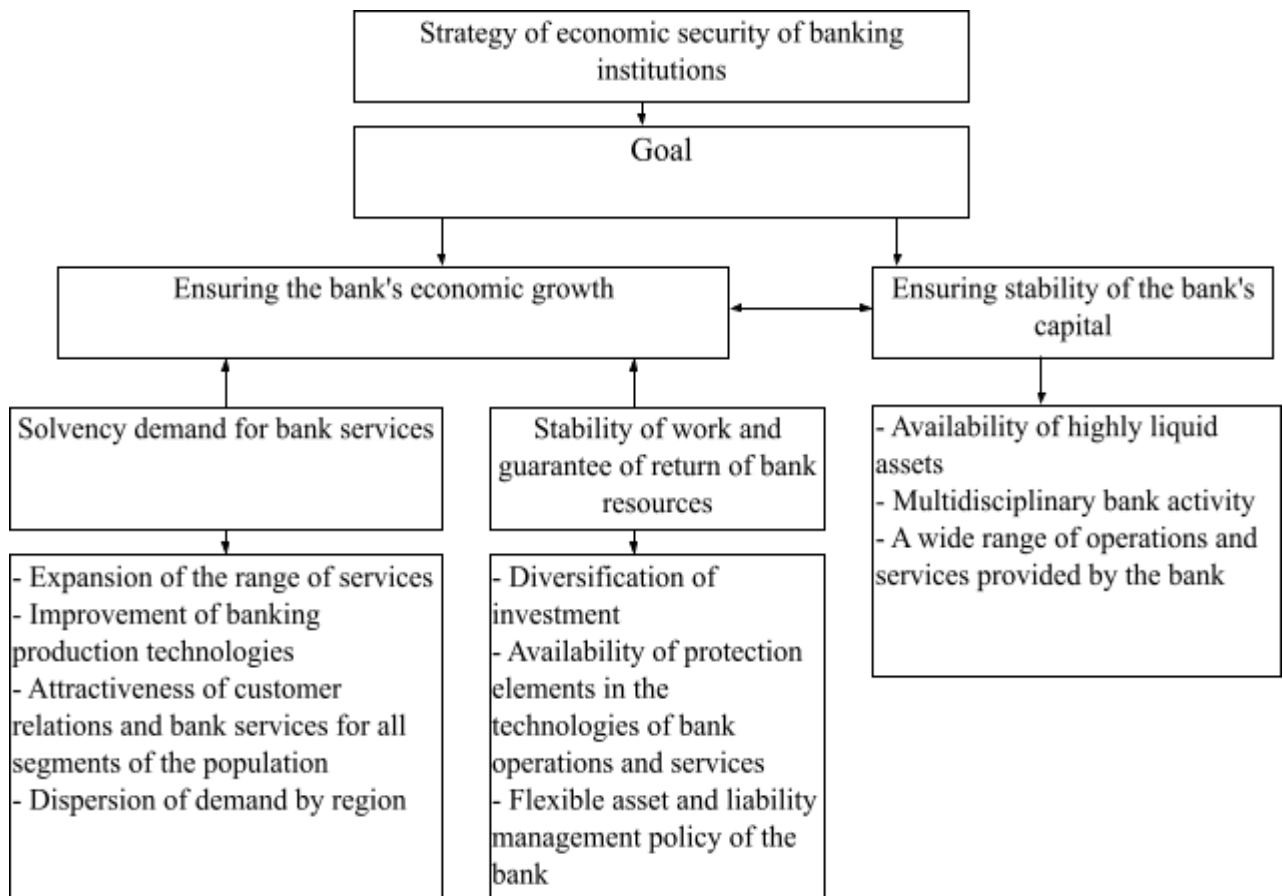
Strategy of economic security of banking institutions

Goal

Ensuring the bank's economic growth

Ensuring stability of the bank's capital

Solvency demand for bank services

Stability of work and guarantee of return of bank resources

- Availability of highly liquid assets
- Multidisciplinary bank activity
- A wide range of operations and services provided by the bank

- Expansion of the range of services
- Improvement of banking production technologies
- Attractiveness of customer relations and bank services for all segments of the population
- Dispersion of demand by region

- Diversification of investment
- Availability of protection elements in the technologies of bank operations and services
- Flexible asset and liability management policy of the bank